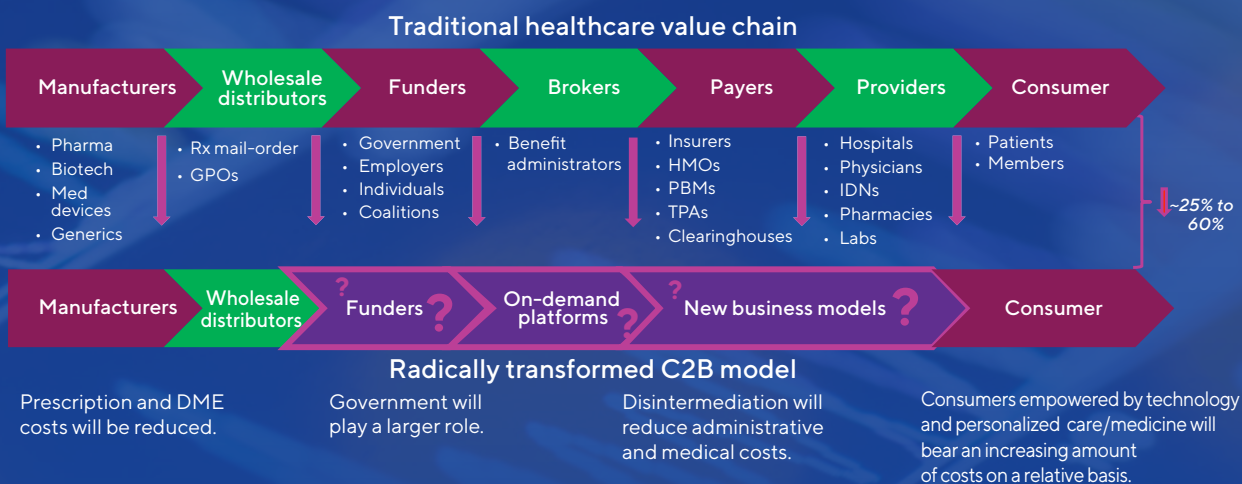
Traditional healthcare value chain

Manufacturers
Wholesale distributors
Funders
Brokers
Payers
Providers
Consumer

• Pharma
• Biotech
• Med devices
• Generics

• Rx mail-order
• GPOs

• Government
• Employers
• Individuals
• Coalitions

• Benefit administrators

• Insurers
• HMOs
• PBMs
• TPAs
• Clearinghouses

• Hospitals
• Physicians
• IDNs
• Pharmacies
• Labs

• Patients
• Members

~25% to 60%

Manufacturers
Wholesale distributors
? Funders ?
On-demand platforms ?
? New business models ?
Consumer

Radically transformed C2B model

Prescription and DME costs will be reduced.

Government will play a larger role.

Disintermediation will reduce administrative and medical costs.

Consumers empowered by technology and personalized care/medicine will bear an increasing amount of costs on a relative basis.